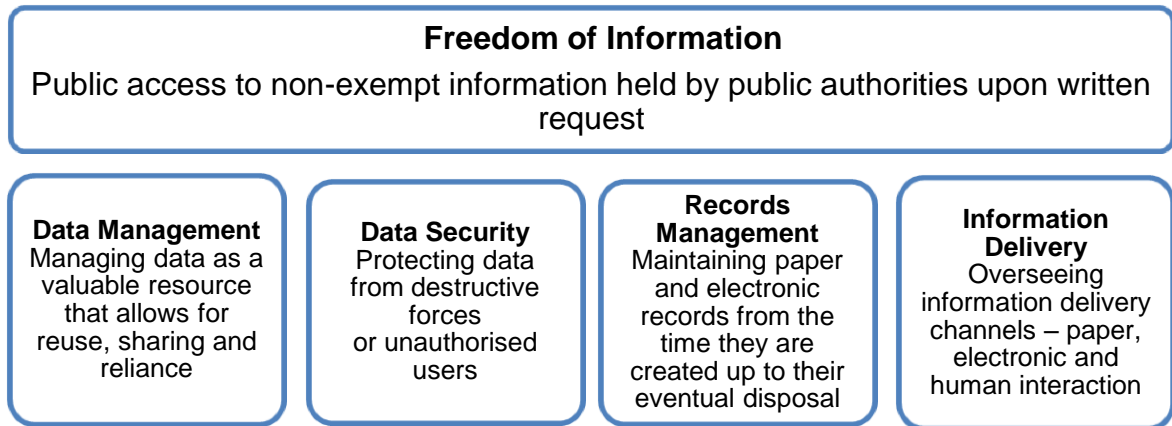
Freedom of Information
Public access to non-exempt information held by public authorities upon written request

Data Management
Managing data as a valuable resource that allows for reuse, sharing and reliance

Data Security
Protecting data from destructive forces or unauthorised users

Records Management
Maintaining paper and electronic records from the time they are created up to their eventual disposal

Information Delivery
Overseeing information delivery channels – paper, electronic and human interaction